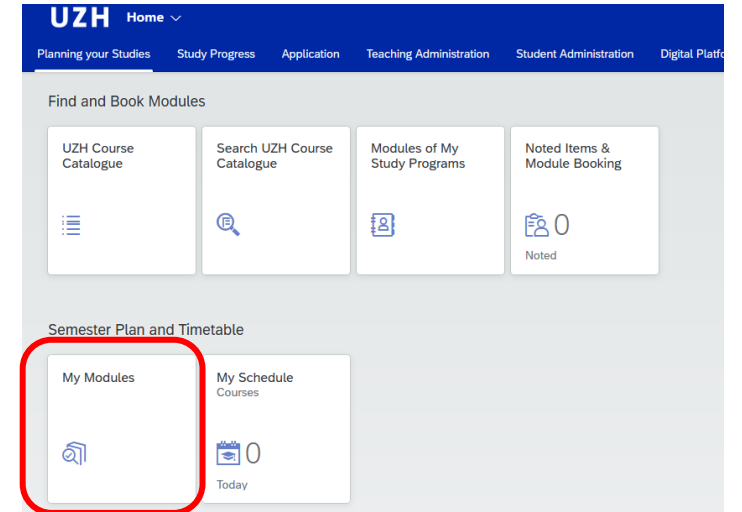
UZH Home

Planning your Studies Study Progress Application Teaching Administration Student Administration Digital Platfo

Find and Book Modules

UZH Course Catalogue

Search UZH Course Catalogue

Modules of My Study Programs

Noted Items & Module Booking

0

Noted

Semester Plan and Timetable

My Modules

My Schedule
Courses

0

Today